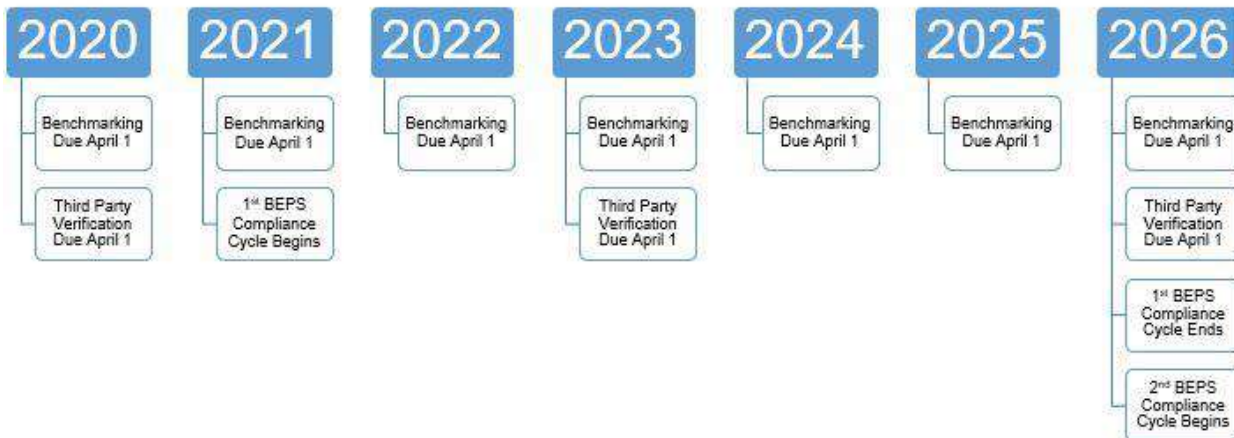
2020

Benchmarking Due April 1

Third Party Verification Due April 1

2021

Benchmarking Due April 1

1$^{st}$ BEPS Compliance Cycle Begins

2022

Benchmarking Due April 1

2023

Benchmarking Due April 1

Third Party Verification Due April 1

2024

Benchmarking Due April 1

2025

Benchmarking Due April 1

2026

Benchmarking Due April 1

Third Party Verification Due April 1

1$^{st}$ BEPS Compliance Cycle Ends

2$^{nd}$ BEPS Compliance Cycle Begins